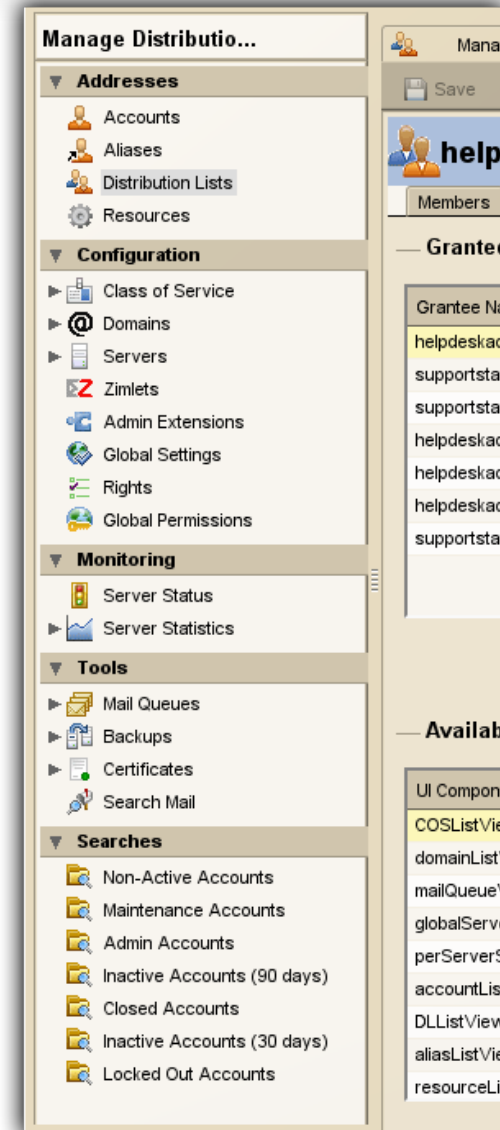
Manage Distributio...

Addresses
Accounts
Aliases
Distribution Lists
Resources

Configuration
Class of Service
Domains
Servers
Zimlets
Admin Extensions
Global Settings
Rights
Global Permissions

Monitoring
Server Status
Server Statistics

Tools
Mail Queues
Backups
Certificates
Search Mail

Searches
Non-Active Accounts
Maintenance Accounts
Admin Accounts
Inactive Accounts (90 days)
Closed Accounts
Inactive Accounts (30 days)
Locked Out Accounts

Mana
Save
help
Members
Grante
Grantee Na
helpdeskad
supportsta
supportsta
helpdeskad
helpdeskad
helpdeskad
supportsta
Availab
UI Compon
COSListVie
domainList
mailQueueV
globalServ
perServerS
accountLis
DLListView
aliasListVie
resourceLi